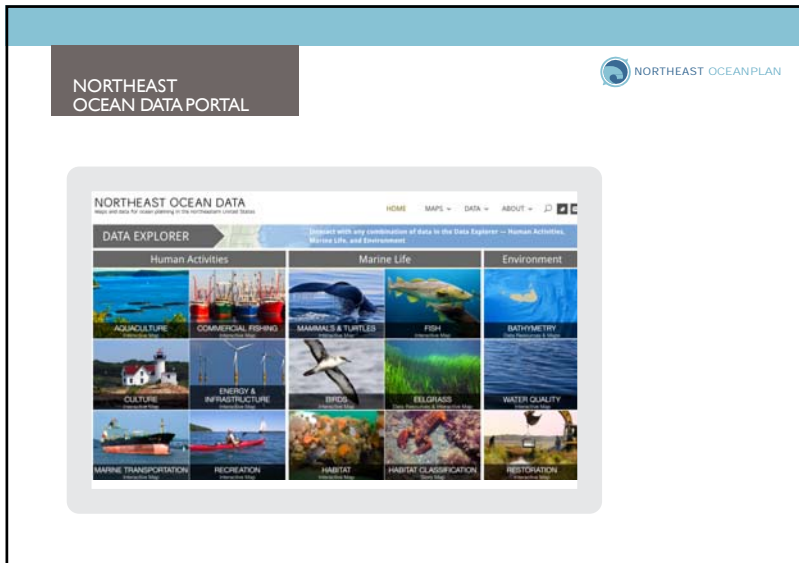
NORTHEAST
OCEAN DATA PORTAL

NORTHEAST OCEAN PLAN

NORTHEAST OCEAN DATA
Maps and data for ocean planning in the northeastern United States

HOME MAPS DATA ABOUT

DATA EXPLORER

Connect with any combination of data in the Data Explorer — Human Activities, Marine Life, and Environment

Human Activities

Marine Life

Environment

AQUACULTURE
Interactive Map

COMMERCIAL FISHING
Interactive Map

MAMMALS & TURTLES
Interactive Map

FISH
Interactive Map

BATHYMETRY
Data Resources & Maps

CULTURE
Interactive Map

ENERGY & INFRASTRUCTURE
Interactive Map

BIRDS
Interactive Map

EELGRASS
Data Resources & Interactive Map

WATER QUALITY
Interactive Map

MARINE TRANSPORTATION
Interactive Map

RECREATION
Interactive Map

HABITAT
Interactive Map

HABITAT CLASSIFICATION
Story Map

RESTORATION
Interactive Map